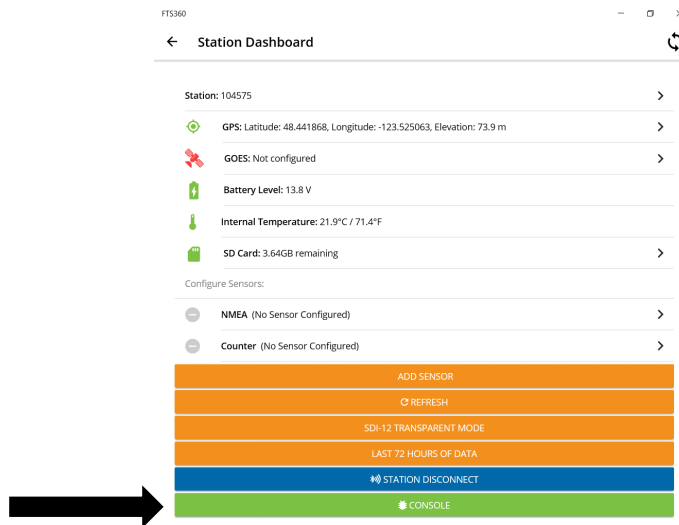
FTS360

Station Dashboard

Station: 104575

GPS: Latitude: 48.441868, Longitude: -123.525063, Elevation: 73.9 m

GOES: Not configured

Battery Level: 13.8 V

Internal Temperature: 21.9°C / 71.4°F

SD Card: 3.64GB remaining

Configure Sensors:

NMEA (No Sensor Configured)

Counter (No Sensor Configured)

ADD SENSOR

REFRESH

SDI-12 TRANSPARENT MODE

LAST 72 HOURS OF DATA

STATION DISCONNECT

CONSOLE